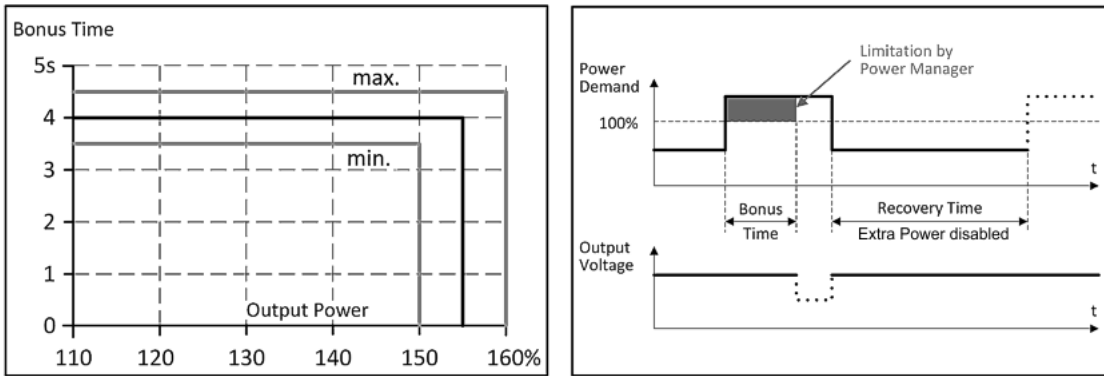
Bonus Time

5s

4

3

2

1

0

max.

min.

Output Power

110 120 130 140 150 160%

Limitation by Power Manager

Power Demand

100%

t

Bonus Time

Recovery Time

Extra Power disabled

Output Voltage

t